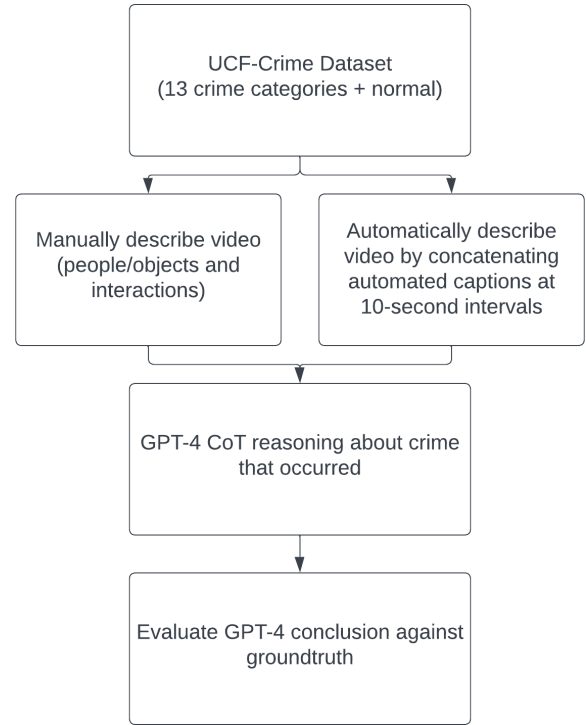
UCF-Crime Dataset
(13 crime categories + normal)

Manually describe video (people/objects and interactions)

Automatically describe video by concatenating automated captions at 10-second intervals

GPT-4 CoT reasoning about crime that occurred

Evaluate GPT-4 conclusion against groundtruth